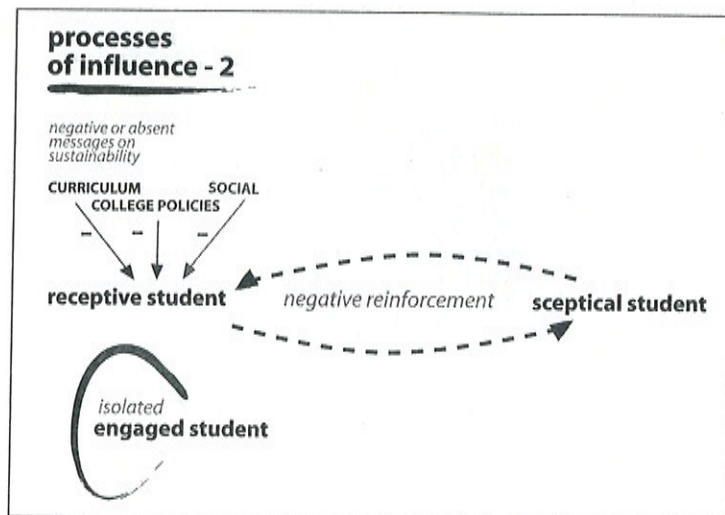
processes
of influence - 2

negative or absent messages on sustainability

CURRICULUM
COLLEGE POLICIES
SOCIAL

–
–
–

receptive student

negative reinforcement

sceptical student

isolated
engaged student